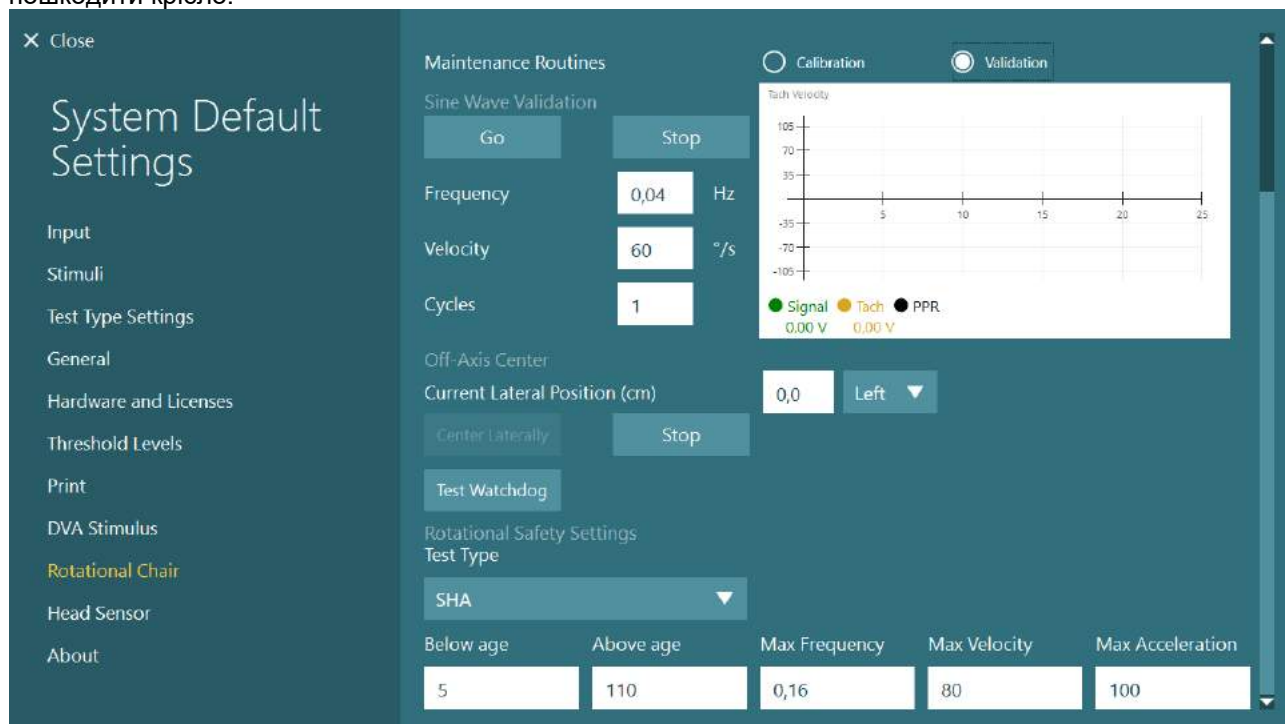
пошкодити крісло.

× Close

System Default Settings

Input
Stimuli
Test Type Settings
General
Hardware and Licenses
Threshold Levels
Print
DVA Stimulus
Rotational Chair
Head Sensor
About

Maintenance Routines

Calibration
Validation

Sine Wave Validation

Go
Stop

Frequency 0,04 Hz
Velocity 60 °/s
Cycles 1

Tach Velocity
105
70
35
-35
-70
-105
5 10 15 20 25

Signal 0,00 V
Tach 0,00 V
PPR

Off-Axis Center
Current Lateral Position (cm)
0,0
Left

Center Laterally
Stop

Test Watchdog

Rotational Safety Settings
Test Type
SHA

| Below age | Above age | Max Frequency | Max Velocity | Max Acceleration |
|---|---|---|---|---|
| 5 | 110 | 0,16 | 80 | 100 |